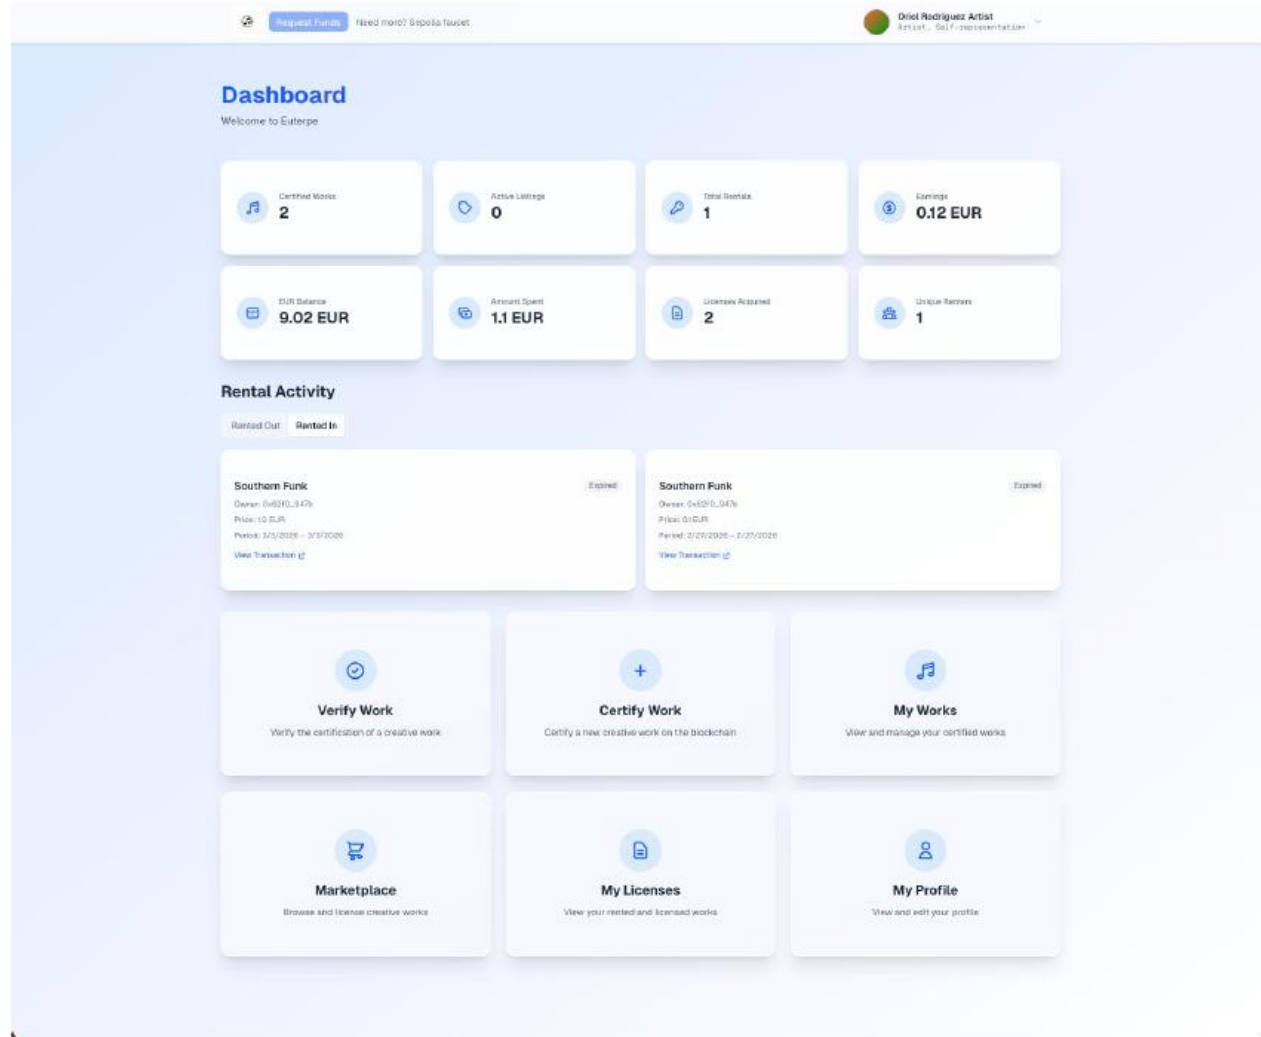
Request Funds Need more? Sepolia faucet

Oriol Rodriguez Artist
Artist, Self-representation

Dashboard

Welcome to Euterpe

Certified Works
2

Active Listings
0

Total Rentals
1

Earnings
0.12 EUR

EUR Balance
9.02 EUR

Amount Spent
1.1 EUR

Licenses Acquired
2

Unique Renters
1

Rental Activity

Rented Out Rented In

Southern Funk
Expired
Owner: 0x02f0...947b
Price: 1.0 EUR
Period: 3/3/2026 - 3/3/2026
View Transaction

Southern Funk
Expired
Owner: 0x02f0...947b
Price: 0.1 EUR
Period: 2/27/2026 - 2/27/2026
View Transaction

Verify Work
Verify the certification of a creative work

Certify Work
Certify a new creative work on the blockchain

My Works
View and manage your certified works

Marketplace
Browse and license creative works

My Licenses
View your rented and licensed works

My Profile
View and edit your profile